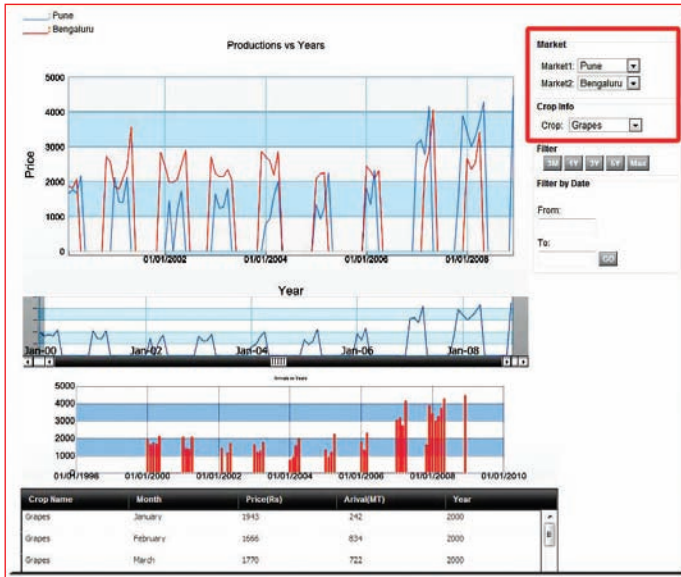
Pune
Bengaluru

Productions vs Years

5000
4000
3000
2000
1000
0

Price

01/01/2002
01/01/2004
01/01/2006
01/01/2008

Year

Jan-00
Jan-02
Jan-04
Jan-06
Jan-08

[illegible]

5000
4000
3000
2000
1000
0

01/01/1998
01/01/2000
01/01/2002
01/01/2004
01/01/2006
01/01/2008
01/01/2010

Market
Market1: Pune
Market2: Bengaluru

Crop Info
Crop: Grapes

Filter
3M 6Y 3Y 5Y Max

Filter by Date
From:
To:
GO

| Crop Name | Month | Price(Rs) | Arival(MT) | Year |
|---|---|---|---|---|
| Grapes | January | 1943 | 242 | 2000 |
| Grapes | February | 1666 | 834 | 2000 |
| Grapes | March | 1770 | 722 | 2000 |